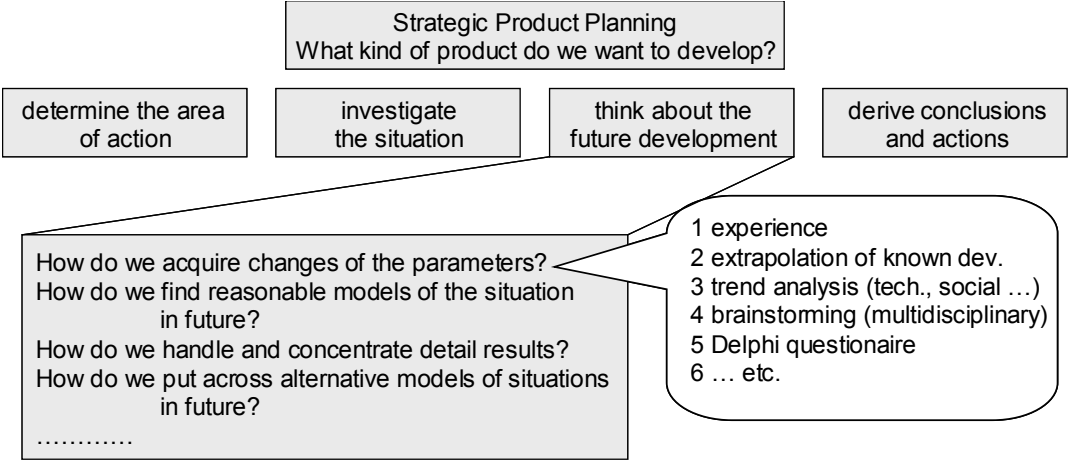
Strategic Product Planning
What kind of product do we want to develop?

determine the area of action

investigate the situation

think about the future development

derive conclusions and actions

How do we acquire changes of the parameters?
How do we find reasonable models of the situation in future?
How do we handle and concentrate detail results?
How do we put across alternative models of situations in future?
…………

1 experience
2 extrapolation of known dev.
3 trend analysis (tech., social …)
4 brainstorming (multidisciplinary)
5 Delphi questionaire
6 … etc.